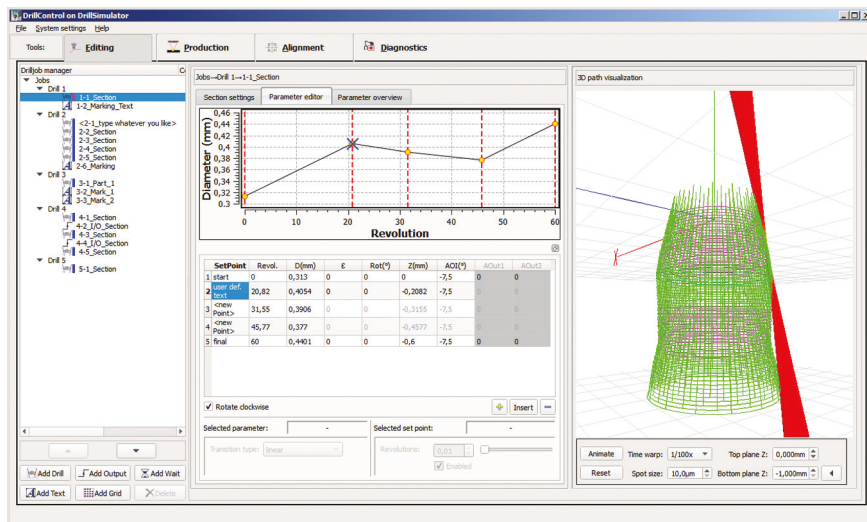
DrillControl on DrillSimulator
File System settings Help
Tools: Editing Production Alignment Diagnostics

Drilljob manager
Jobs
Drill 1
1-1_Section
1-2_Marking_Text
Drill 2
<2-1_type whatever you like>
2-2_Section
2-3_Section
2-4_Section
2-5_Section
2-6_Marking
Drill 3
3-1_Part_1
3-2_Mark_1
3-3_Mark_2
Drill 4
4-1_Section
4-2_I/O_Section
4-3_Section
4-4_I/O_Section
4-5_Section
Drill 5
5-1_Section

Add Drill | Add Output | Add Wait
Add Text | Add Grid | Delete

Jobs→Drill 1→1-1_Section
Section settings | Parameter editor | Parameter overview

Diameter (mm)
0,46
0,44
0,42
0,4
0,38
0,36
0,34
0,32
0,3
0 10 20 30 40 50 60
Revolution

| | SetPoint | Revol. | D(mm) | ε | Rot(°) | Z(mm) | AOI(°) | AOut1 | AOut2 |
|---|---|---|---|---|---|---|---|---|---|
| 1 | start | 0 | 0,313 | 0 | 0 | 0 | -7,5 | 0 | 0 |
| 2 | user def. text | 20,82 | 0,4054 | 0 | 0 | -0,2082 | -7,5 | 0 | 0 |
| 3 | <new Point> | 31,55 | 0,3906 | 0 | 0 | -0,3155 | -7,5 | 0 | 0 |
| 4 | <new Point> | 45,77 | 0,377 | 0 | 0 | -0,4577 | -7,5 | 0 | 0 |
| 5 | final | 60 | 0,4401 | 0 | 0 | -0,6 | -7,5 | 0 | 0 |

Rotate clockwise
Insert

Selected parameter: -
Selected set point: -
Transition type: linear
Revolutions: 0,01
Enabled

3D path visualization

Animate | Time warp: 1/100x | Top plane Z: 0,000mm
Reset | Spot size: 10,0µm | Bottom plane Z: -1,000mm